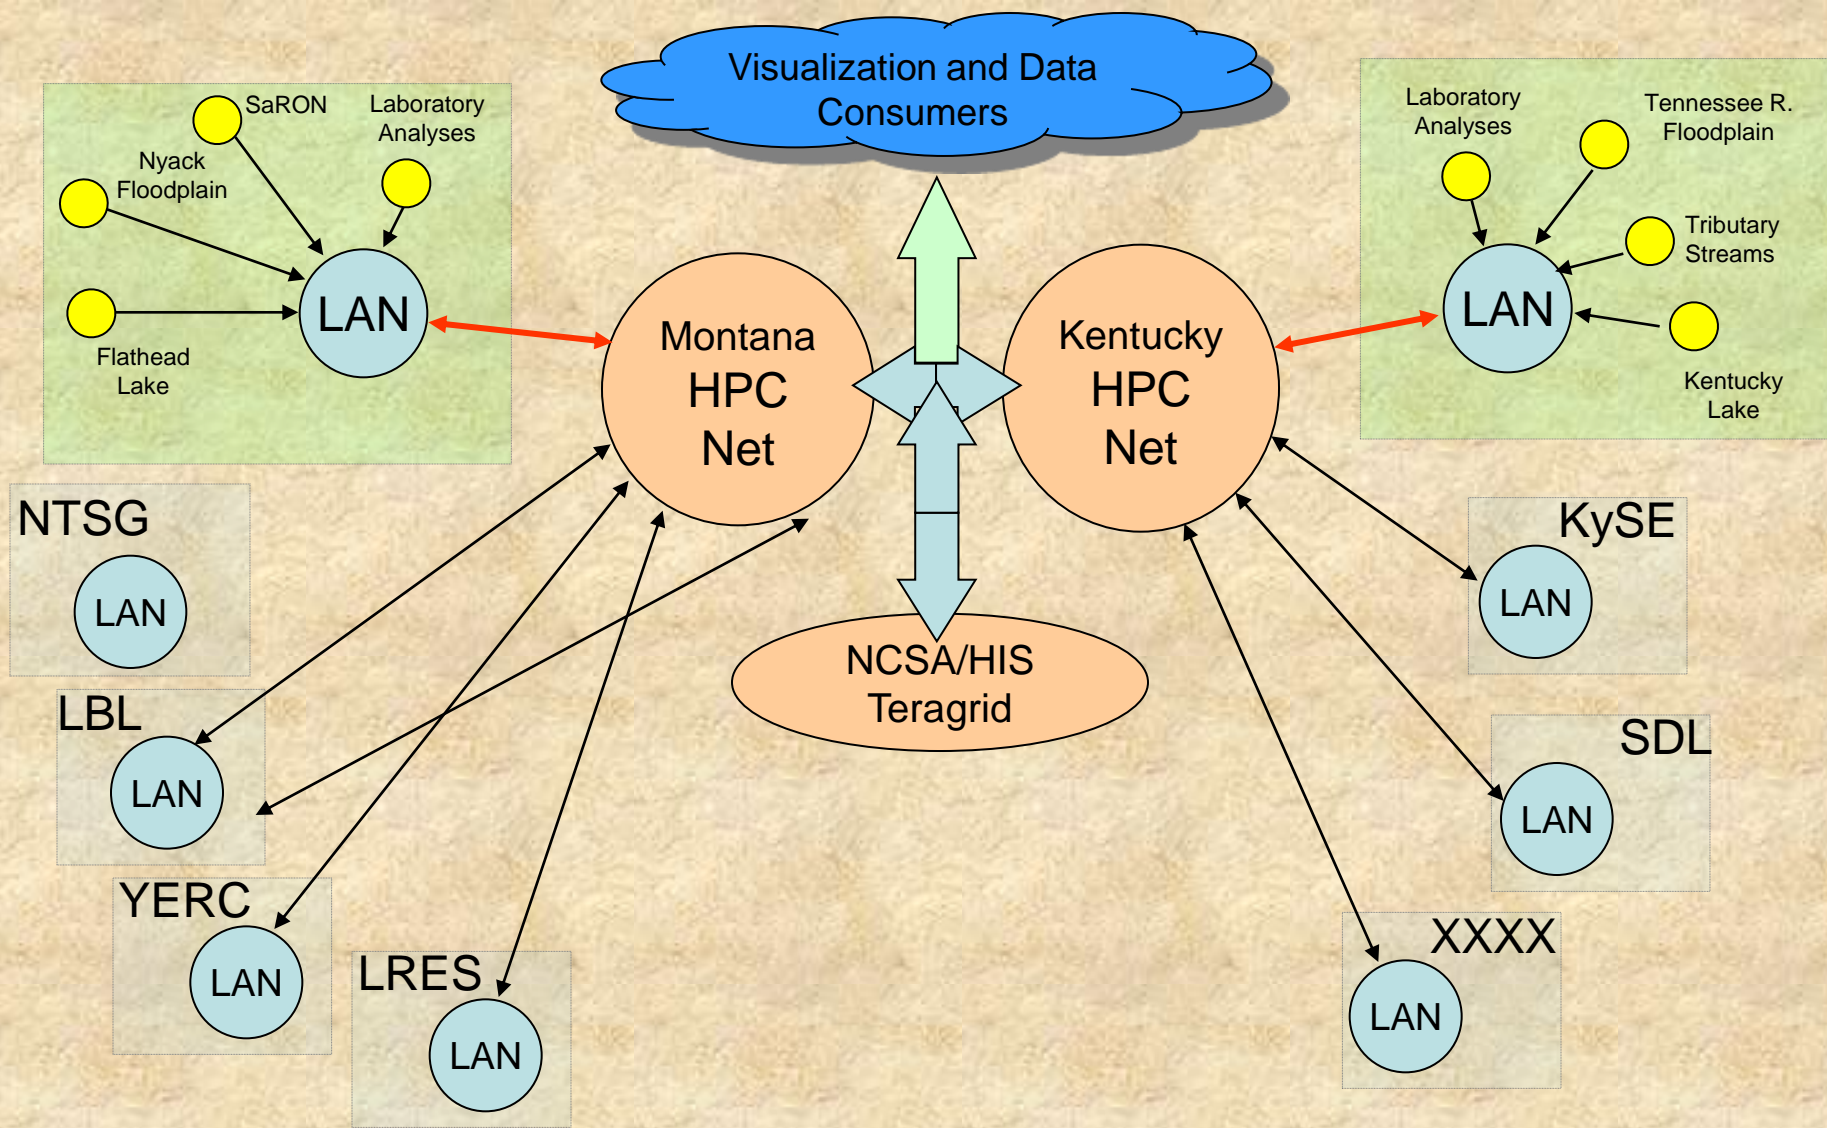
Visualization and Data Consumers

SaRON

Laboratory Analyses

Nyack Floodplain

LAN

Flathead Lake

Laboratory Analyses

Tennessee R. Floodplain

Tributary Streams

LAN

Kentucky Lake

Montana HPC Net

Kentucky HPC Net

NTSG

LAN

KySE

LAN

NCSA/HIS Teragrid

LBL

LAN

SDL

LAN

YERC

LAN

LRES

LAN

XXXX

LAN